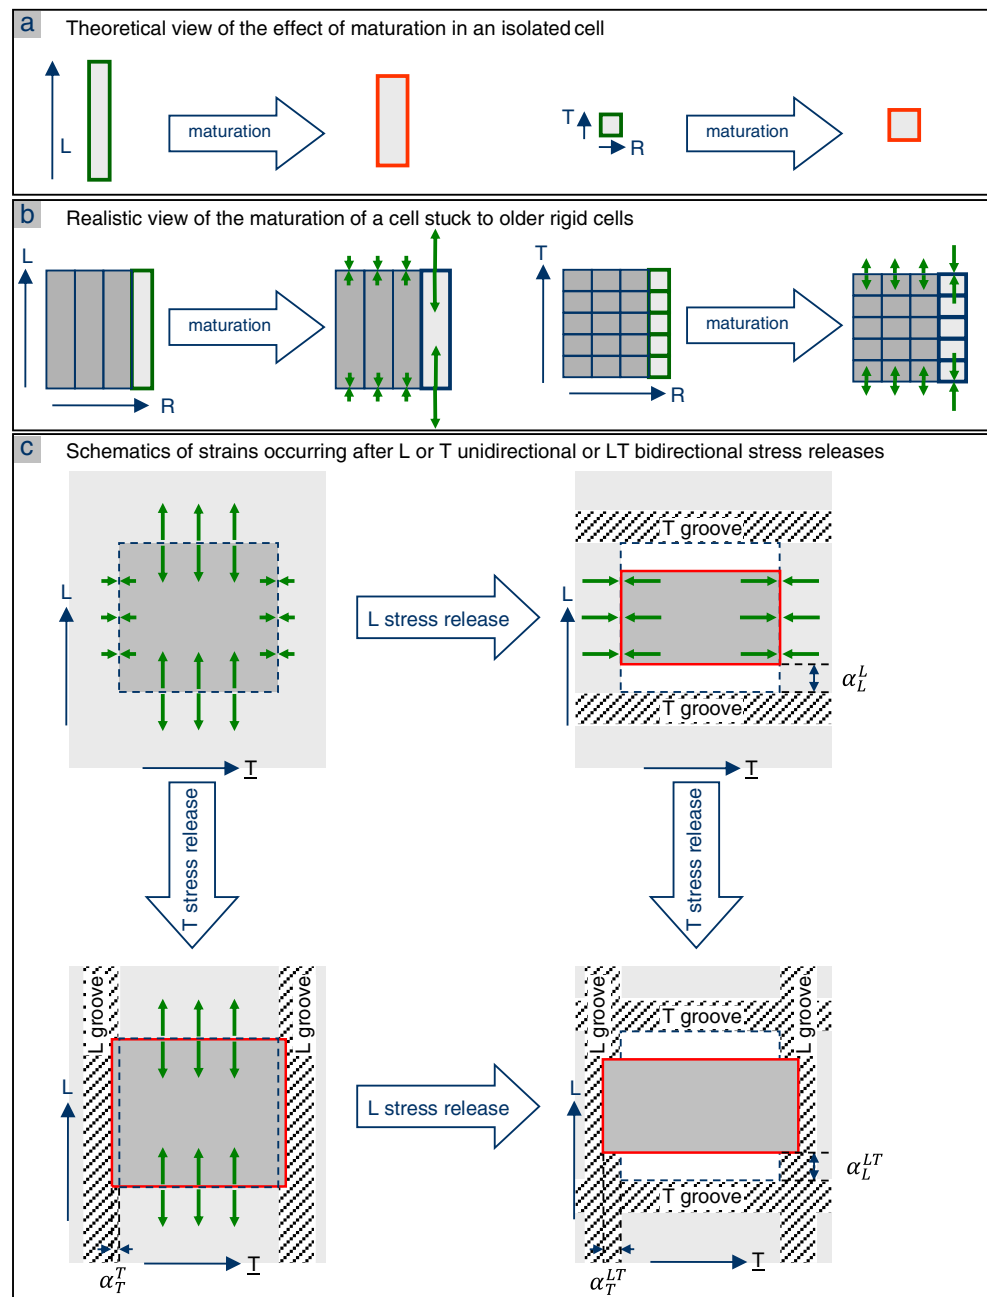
a Theoretical view of the effect of maturation in an isolated cell

L

maturation

T

R

maturation

b Realistic view of the maturation of a cell stuck to older rigid cells

L

R

maturation

T

R

maturation

c Schematics of strains occurring after L or T unidirectional or LT bidirectional stress releases

L

T

L stress release

T groove

L

T groove

$\alpha_L^L$

T

T stress release

T stress release

L groove

L groove

L

$\alpha_T^T$

T

L stress release

L groove

T groove

L groove

L

T groove

$\alpha_L^{LT}$

$\alpha_T^{LT}$

T